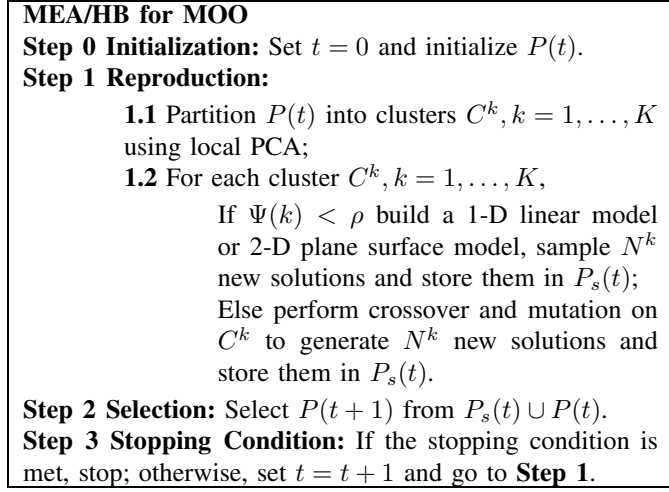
MEA/HB for MOO

**Step 0 Initialization:** Set $t = 0$ and initialize $P(t)$.

**Step 1 Reproduction:**

**1.1** Partition $P(t)$ into clusters $C^k, k = 1, \ldots, K$ using local PCA;

**1.2** For each cluster $C^k, k = 1, \ldots, K$,

If $\Psi(k) < \rho$ build a 1-D linear model or 2-D plane surface model, sample $N^k$ new solutions and store them in $P_s(t)$;

Else perform crossover and mutation on $C^k$ to generate $N^k$ new solutions and store them in $P_s(t)$.

**Step 2 Selection:** Select $P(t + 1)$ from $P_s(t) \cup P(t)$.

**Step 3 Stopping Condition:** If the stopping condition is met, stop; otherwise, set $t = t + 1$ and go to **Step 1**.